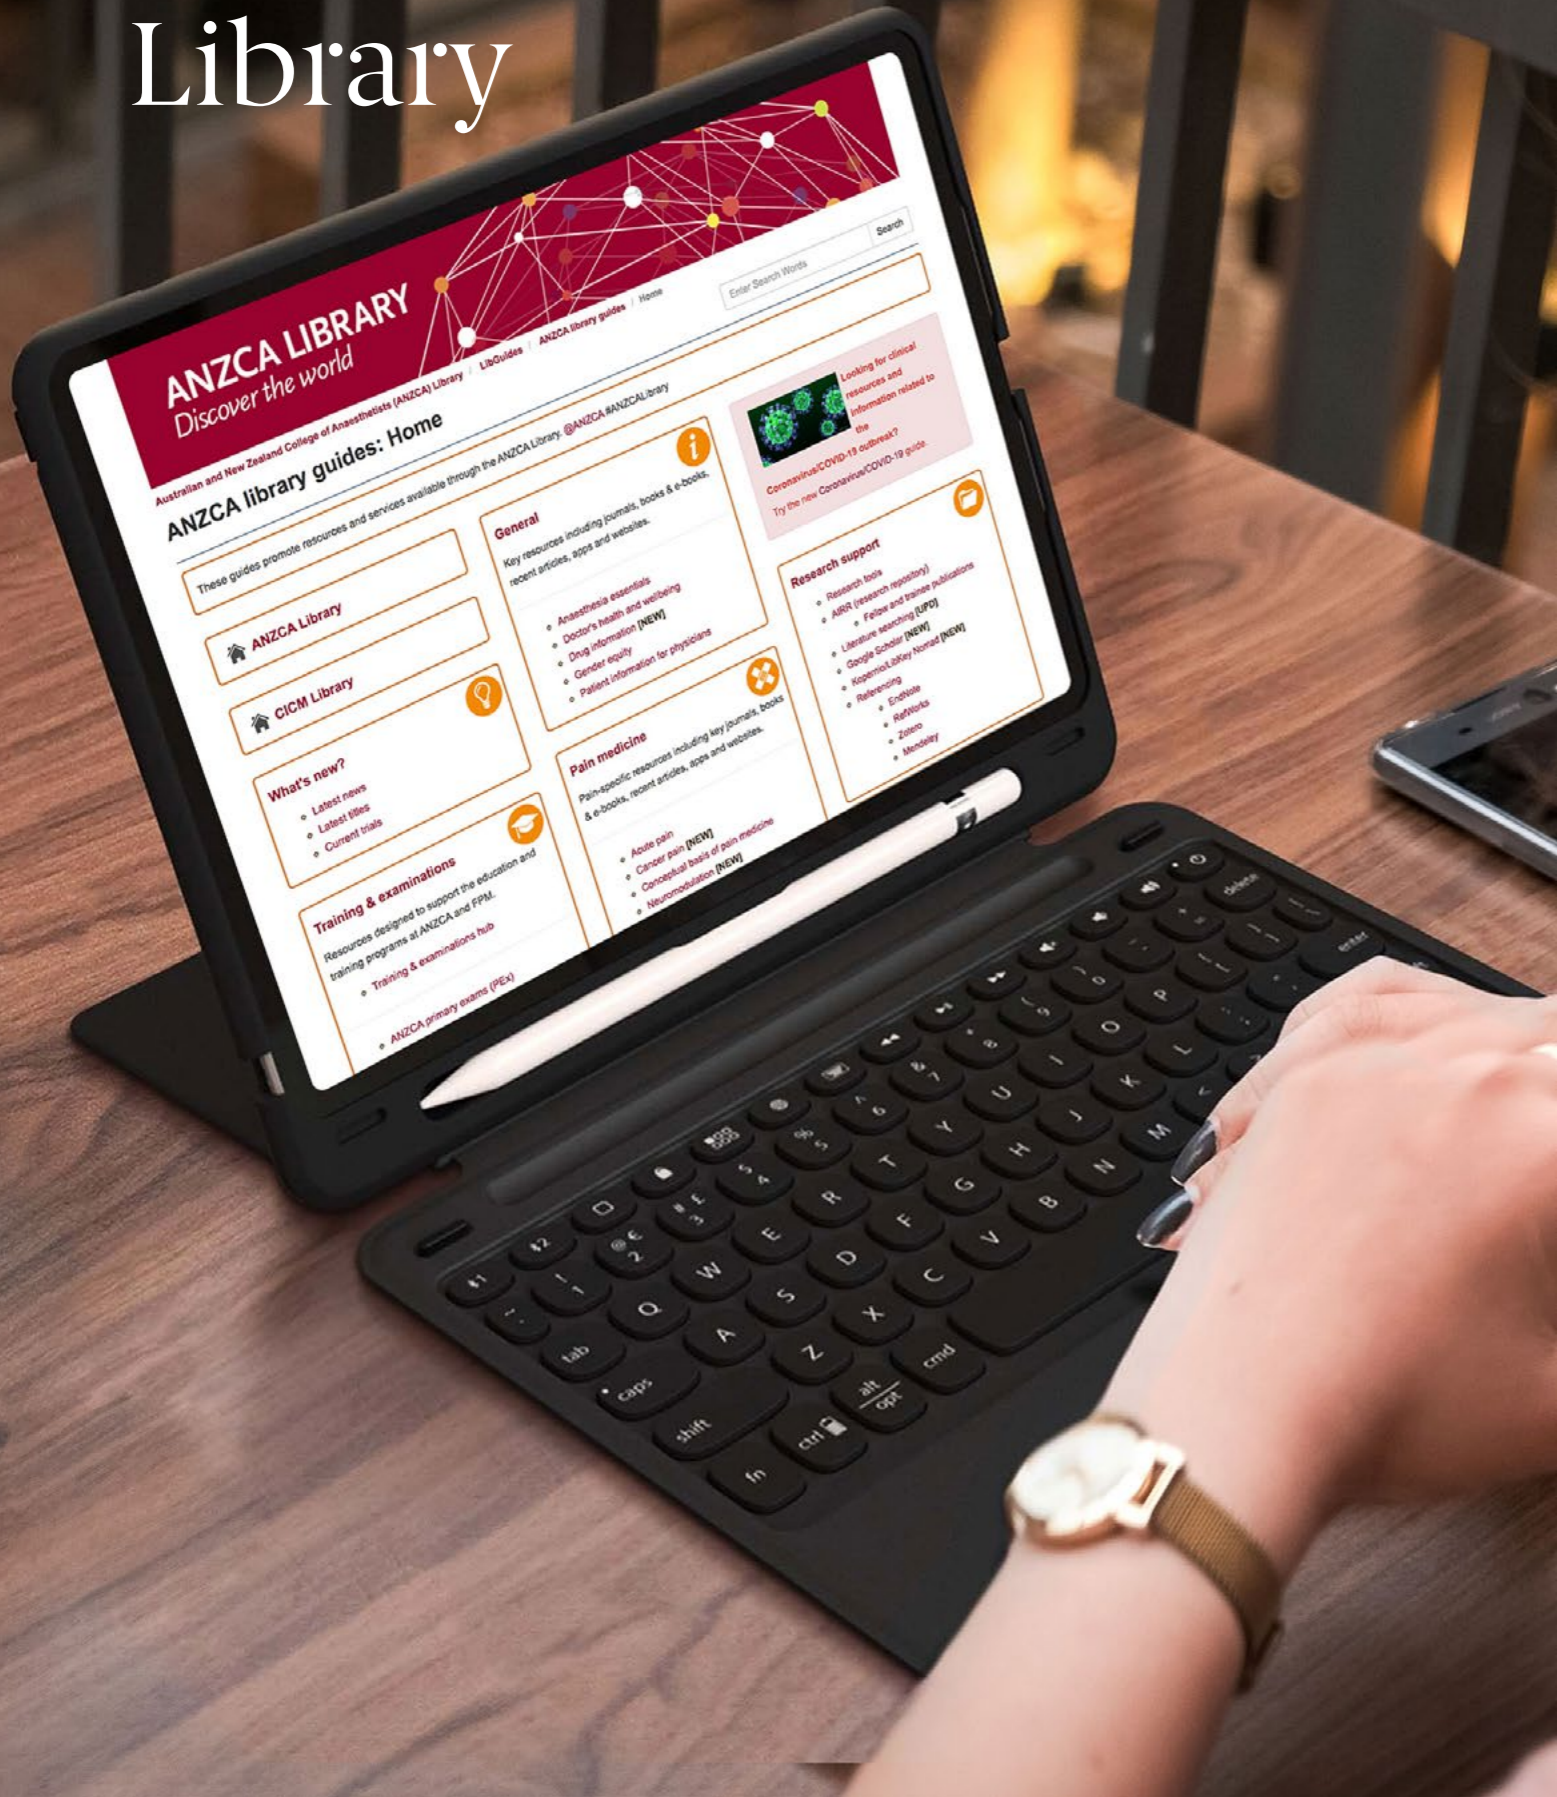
Library

ANZCA LIBRARY
Discover the world

Australian and New Zealand College of Anaesthetists (ANZCA) Library / LibGuides / ANZCA library guides / Home

Enter Search Words
Search

ANZCA library guides: Home

These guides promote resources and services available through the ANZCA Library. @ANZCA #ANZCALibrary

ANZCA Library

CICM Library

What's new?
Latest news
Latest titles
Current trials

Training & examinations
Resources designed to support the education and training programs at ANZCA and FPM.
Training & examinations hub
ANZCA primary exams (PEx)

General
Key resources including journals, books & e-books, recent articles, apps and websites.
Anaesthesia essentials
Doctor's health and wellbeing
Drug information [NEW]
Gender equity
Patient information for physicians

Pain medicine
Pain-specific resources including key journals, books & e-books, recent articles, apps and websites.
Acute pain
Cancer pain [NEW]
Conceptual basis of pain medicine
Neuromodulation [NEW]

Looking for clinical resources and information related to the Coronavirus/COVID-19 outbreak?
Try the new Coronavirus/COVID-19 guide.

Research support
Research tools
AIRR (research repository)
Fellow and trainee publications
Literature searching [UPD]
Google Scholar [NEW]
Kopernio/LibKey Nomad [NEW]
Referencing
EndNote
RefWorks
Zotero
Mendeley